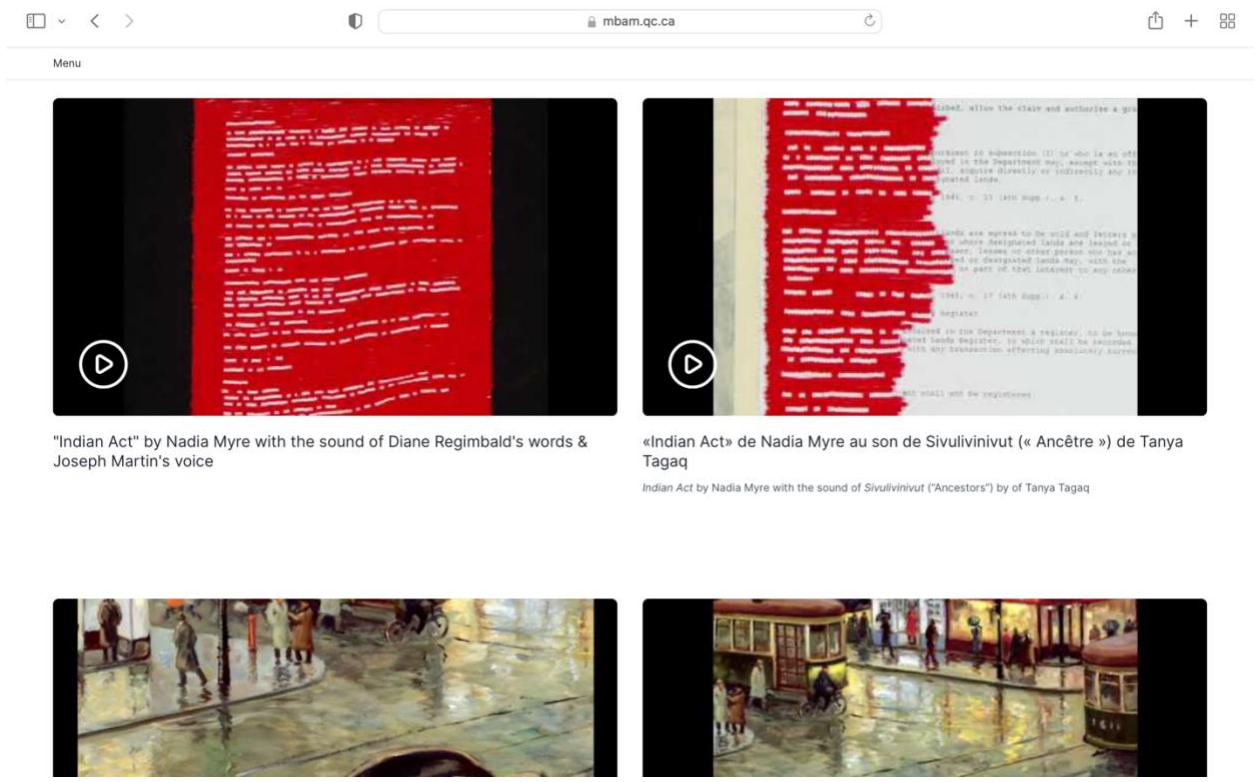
mbam.qc.ca

Menu

"Indian Act" by Nadia Myre with the sound of Diane Regimbald's words & Joseph Martin's voice

«Indian Act» de Nadia Myre au son de Sivulivinivut (« Ancêtre ») de Tanya Tagaq

Indian Act by Nadia Myre with the sound of Sivulivinivut ("Ancestors") by of Tanya Tagaq